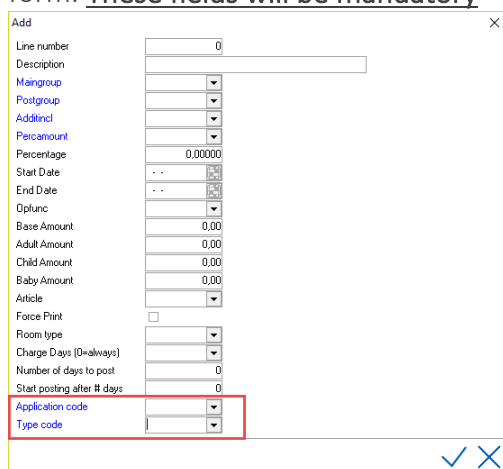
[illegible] These fields will be mandatory

Add

Line number 0
Description
Maingroup
Postgroup
Additincl
Percamount
Percentage 0,00000
Start Date . .
End Date . .
Opfunc
Base Amount 0,00
Adult Amount 0,00
Child Amount 0,00
Baby Amount 0,00
Article
Force Print
Room type
Charge Days (0=always)
Number of days to post 0
Start posting after # days 0
Application code
Type code